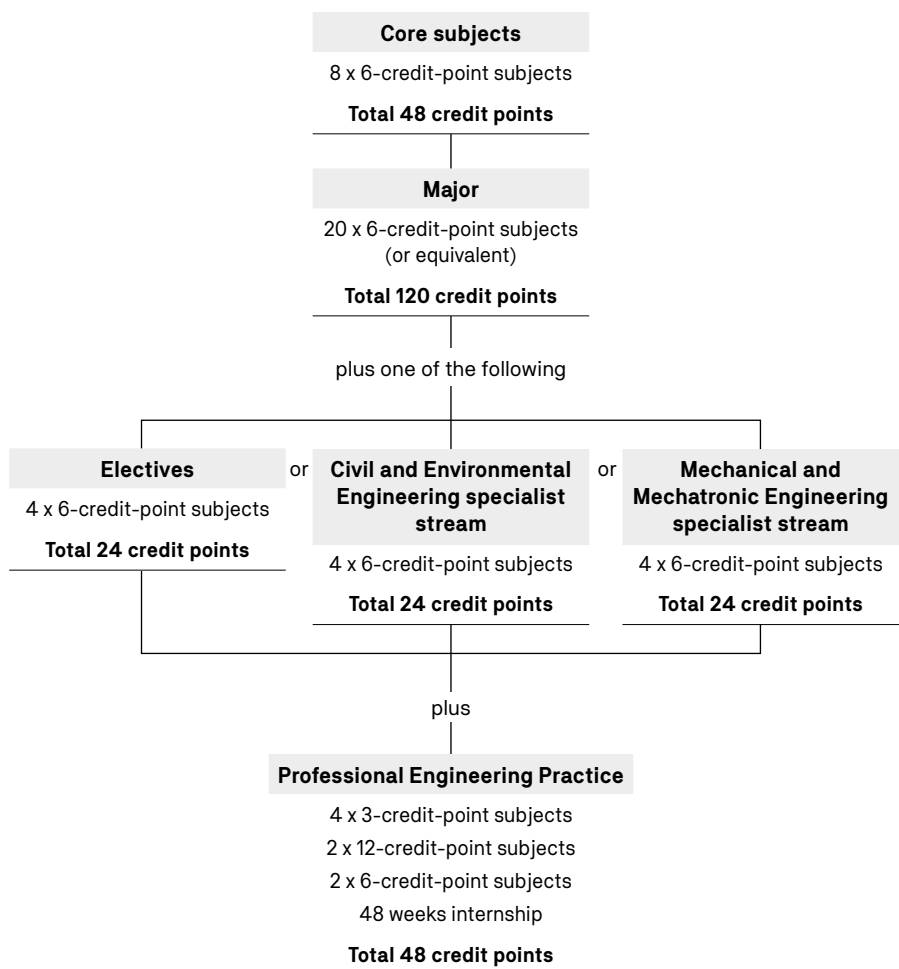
Core subjects

8 x 6-credit-point subjects

Total 48 credit points

Major

20 x 6-credit-point subjects (or equivalent)

Total 120 credit points

plus one of the following

Electives

4 x 6-credit-point subjects

Total 24 credit points

or

Civil and Environmental Engineering specialist stream

4 x 6-credit-point subjects

Total 24 credit points

or

Mechanical and Mechatronic Engineering specialist stream

4 x 6-credit-point subjects

Total 24 credit points

plus

Professional Engineering Practice

4 x 3-credit-point subjects

2 x 12-credit-point subjects

2 x 6-credit-point subjects

48 weeks internship

Total 48 credit points